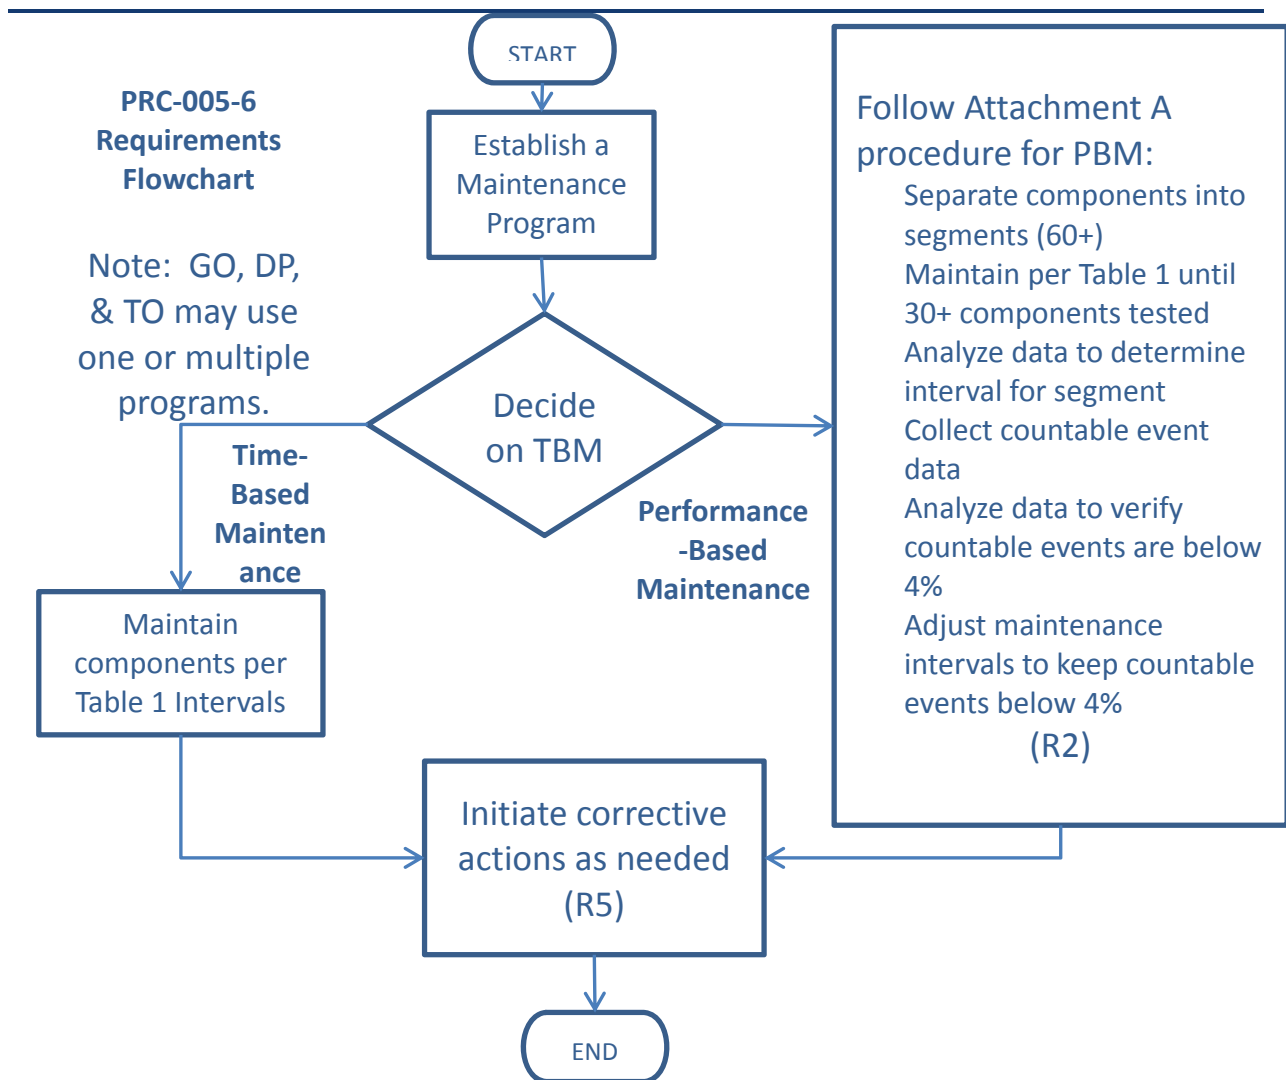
PRC-005-6 Requirements Flowchart

Note: GO, DP, & TO may use one or multiple programs.

START

Establish a Maintenance Program

Decide on TBM

Time-Based Maintenance

Maintain components per Table 1 Intervals

Performance-Based Maintenance

Follow Attachment A procedure for PBM:

Separate components into segments (60+)

Maintain per Table 1 until 30+ components tested

Analyze data to determine interval for segment

Collect countable event data

Analyze data to verify countable events are below 4%

Adjust maintenance intervals to keep countable events below 4%

(R2)

Initiate corrective actions as needed (R5)

END